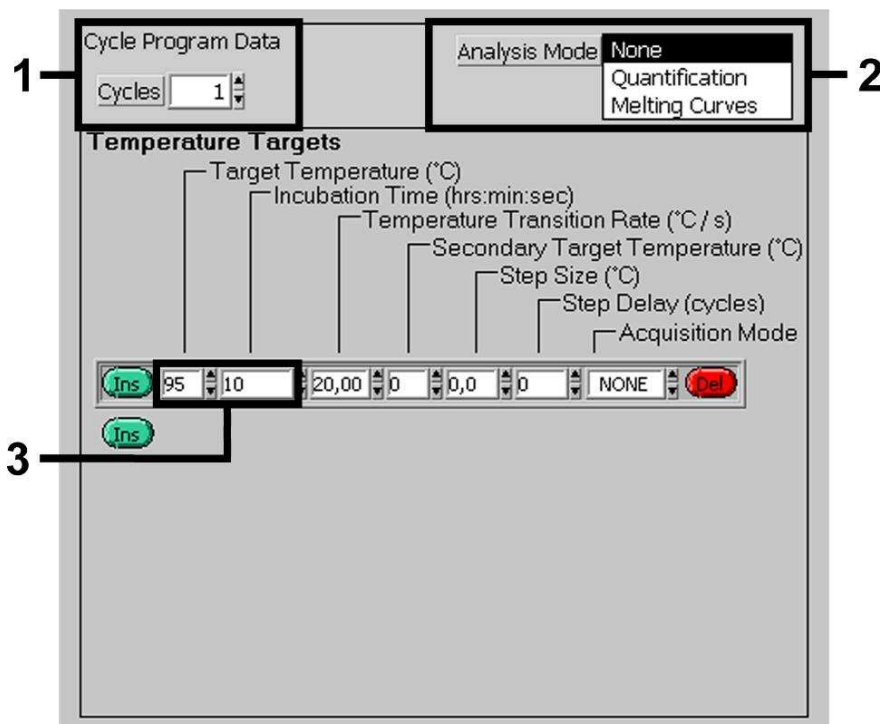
Cycle Program Data

Cycles 1

Analysis Mode None
Quantification
Melting Curves

1

2

Temperature Targets

Target Temperature (°C)
Incubation Time (hrs:min:sec)
Temperature Transition Rate (°C / s)
Secondary Target Temperature (°C)
Step Size (°C)
Step Delay (cycles)
Acquisition Mode

Ins 95 10 20,00 0 0,0 0 NONE Del

Ins

3